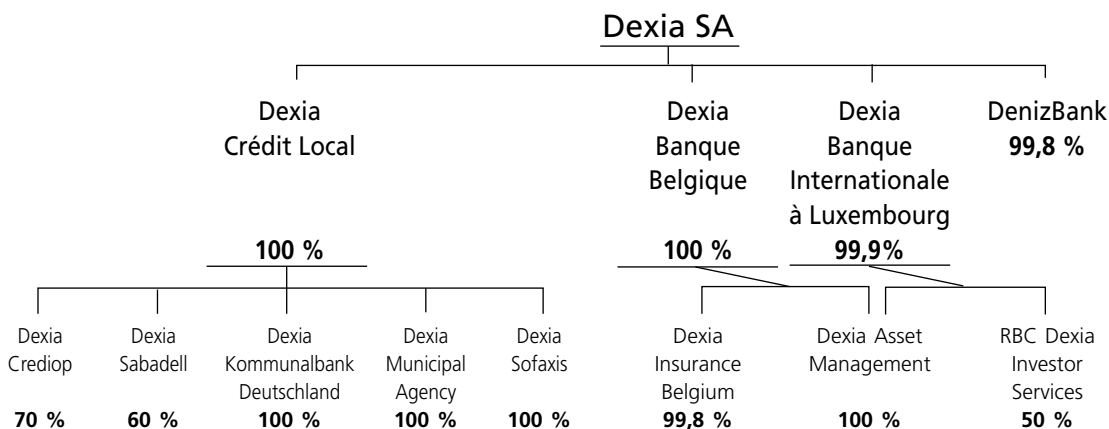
Dexia SA

Dexia Crédit Local
100 %

Dexia Banque Belgique
100 %

Dexia Banque Internationale à Luxembourg
99,9%

DenizBank
99,8 %

Dexia Crediop
70 %

Dexia Sabadell
60 %

Dexia Kommunalbank Deutschland
100 %

Dexia Municipal Agency
100 %

Dexia Sofaxis
100 %

Dexia Insurance Belgium
99,8 %

Dexia Asset Management
100 %

RBC Dexia Investor Services
50 %